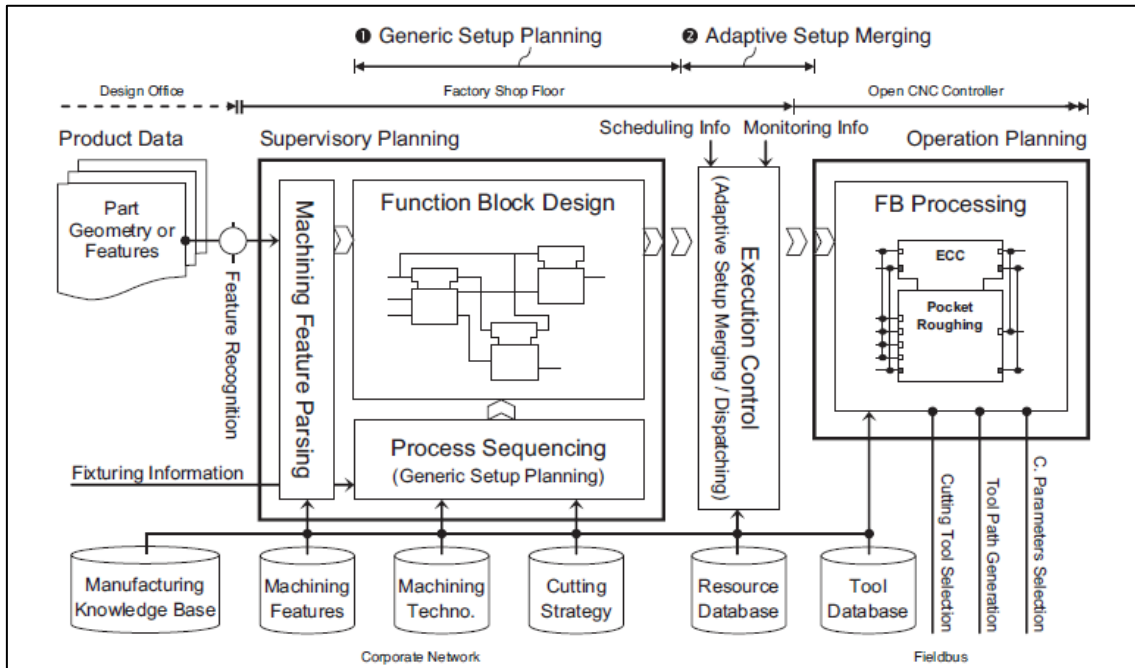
❶ Generic Setup Planning
❷ Adaptive Setup Merging

Design Office
Factory Shop Floor
Open CNC Controller

Product Data
Supervisory Planning
Scheduling Info
Monitoring Info
Operation Planning

Part Geometry or Features

Feature Recognition

Machining Feature Parsing

Function Block Design

Execution Control
(Adaptive Setup Merging / Dispatching)

FB Processing

ECC

Pocket Roughing

Process Sequencing
(Generic Setup Planning)

Fixturing Information

Cutting Tool Selection
Tool Path Generation
C. Parameters Selection

Manufacturing Knowledge Base
Machining Features
Machining Techno.
Cutting Strategy
Resource Database
Tool Database

Corporate Network
Fieldbus